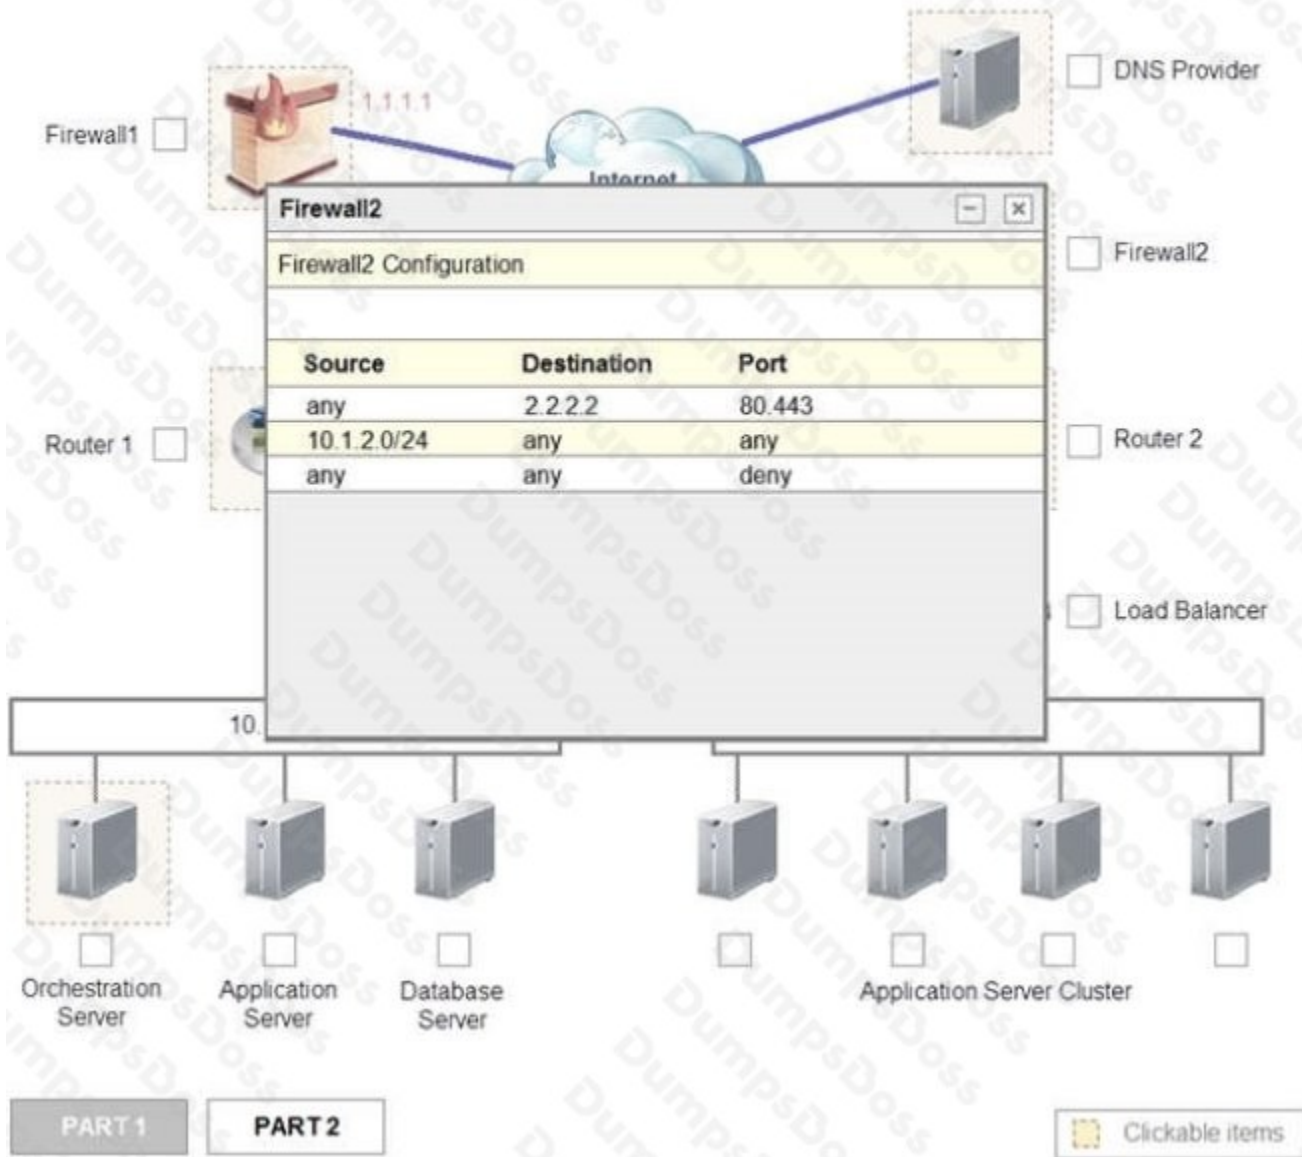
Firewall1

1.1.1.1

Internet

DNS Provider

Firewall2

Firewall2 Configuration

| Source | Destination | Port |
|---|---|---|
| any | 2.2.2.2 | 80.443 |
| 10.1.2.0/24 | any | any |
| any | any | deny |

Firewall2

Router 1

Router 2

Load Balancer

10.

Orchestration Server

Application Server

Database Server

Application Server Cluster

PART 1

PART 2

Clickable items

DumpsDoss